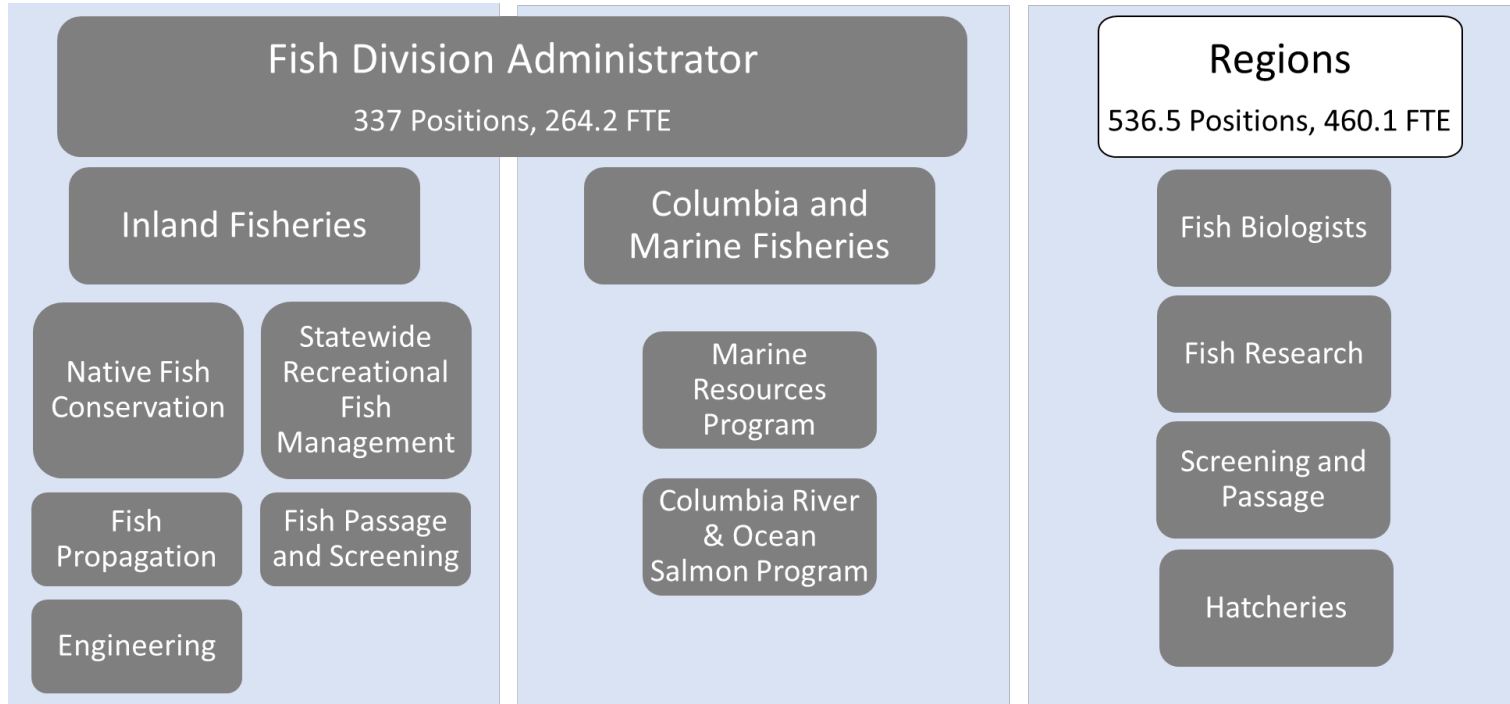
Fish Division Administrator
337 Positions, 264.2 FTE

Inland Fisheries

Native Fish Conservation

Statewide Recreational Fish Management

Fish Propagation

Fish Passage and Screening

Engineering

Columbia and Marine Fisheries

Marine Resources Program

Columbia River & Ocean Salmon Program

Regions
536.5 Positions, 460.1 FTE

Fish Biologists

Fish Research

Screening and Passage

Hatcheries